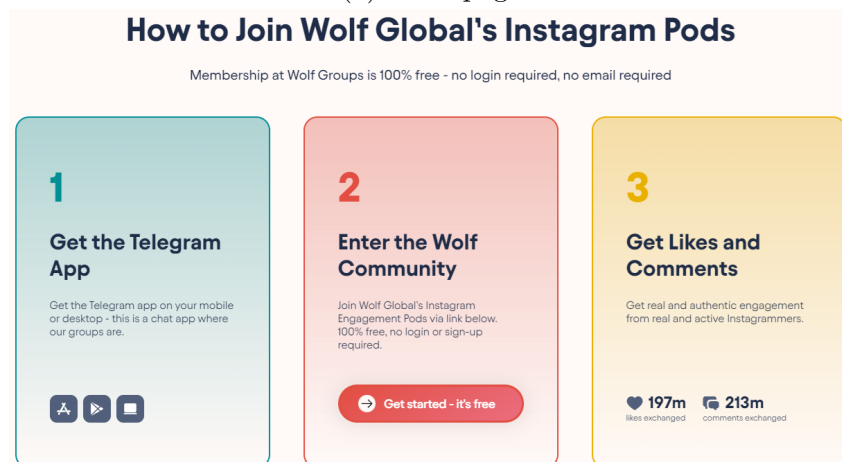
How to Join Wolf Global's Instagram Pods

Membership at Wolf Groups is 100% free - no login required, no email required

1

Get the Telegram App

Get the Telegram app on your mobile or desktop - this is a chat app where our groups are.

2

Enter the Wolf Community

Join Wolf Global's Instagram Engagement Pods via link below. 100% free, no login or sign-up required.

Get started - it's free

3

Get Likes and Comments

Get real and authentic engagement from real and active Instagrammers.

197m
likes exchanged

213m
comments exchanged